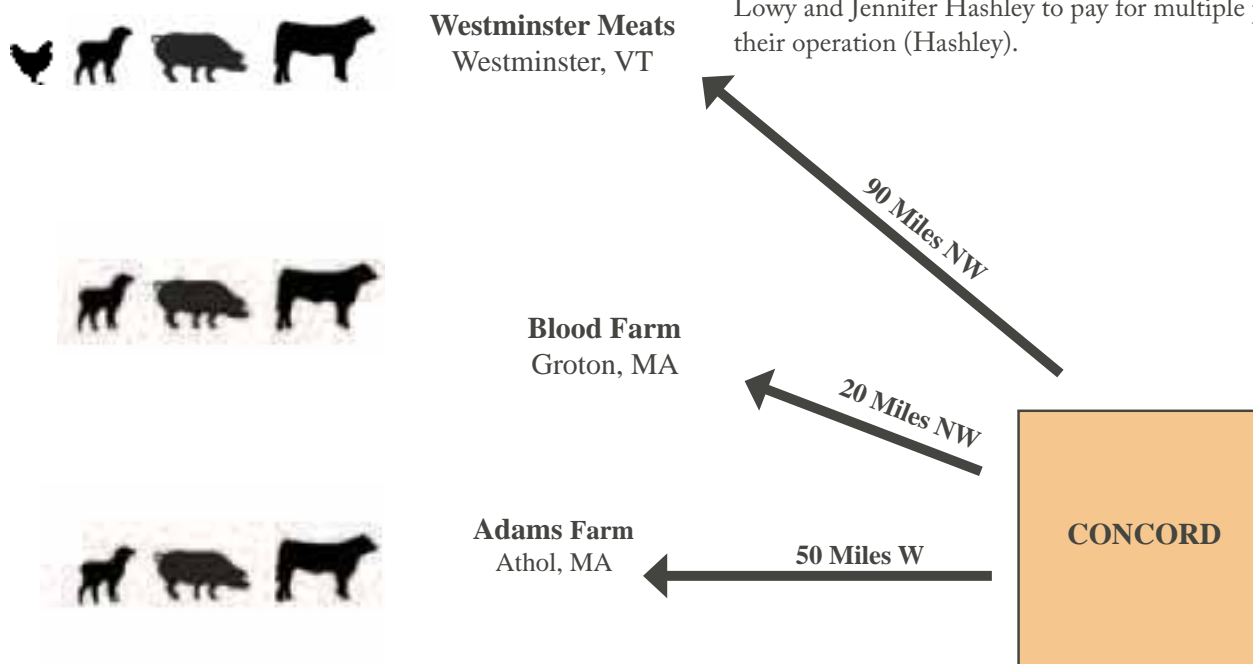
Lowy and Jennifer Hashley to pay for multiple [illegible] their operation (Hashley).

**Westminster Meats**
Westminster, VT

90 Miles NW

**Blood Farm**
Groton, MA

20 Miles NW

**Adams Farm**
Athol, MA

50 Miles W

CONCORD